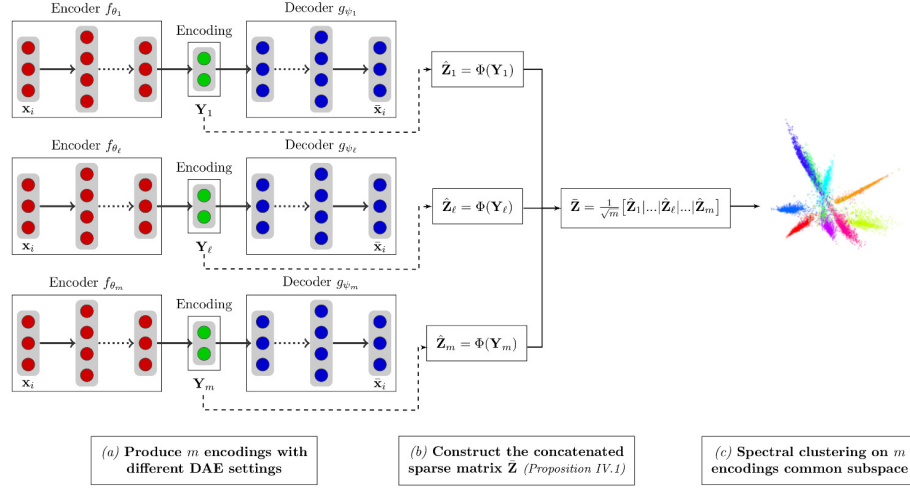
Encoder $f_{\theta_1}$

Encoding

Decoder $g_{\psi_1}$

$\mathbf{x}_i$

$\mathbf{Y}_1$

$\bar{\mathbf{x}}_i$

$\hat{\mathbf{Z}}_1 = \Phi(\mathbf{Y}_1)$

Encoder $f_{\theta_\ell}$

Encoding

Decoder $g_{\psi_\ell}$

$\mathbf{x}_i$

$\mathbf{Y}_\ell$

$\bar{\mathbf{x}}_i$

$\hat{\mathbf{Z}}_\ell = \Phi(\mathbf{Y}_\ell)$

$\bar{\mathbf{Z}} = \frac{1}{\sqrt{m}}[\hat{\mathbf{Z}}_1|...|\hat{\mathbf{Z}}_\ell|...|\hat{\mathbf{Z}}_m]$

Encoder $f_{\theta_m}$

Encoding

Decoder $g_{\psi_m}$

$\mathbf{x}_i$

$\mathbf{Y}_m$

$\bar{\mathbf{x}}_i$

$\hat{\mathbf{Z}}_m = \Phi(\mathbf{Y}_m)$

(a) Produce $m$ encodings with different DAE settings

(b) Construct the concatenated sparse matrix $\bar{\mathbf{Z}}$ (Proposition IV.1)

(c) Spectral clustering on $m$ encodings common subspace